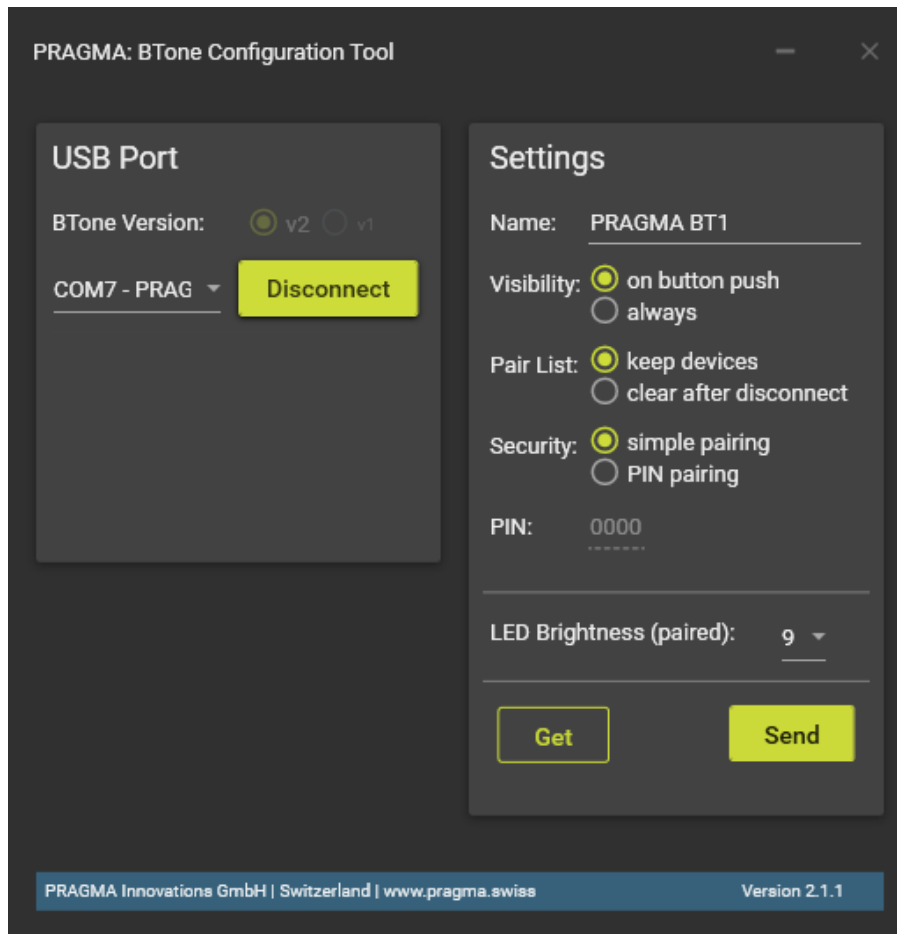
PRAGMA: BTone Configuration Tool

USB Port

BTone Version: v2 v1

COM7 - PRAG

Disconnect

Settings

Name: PRAGMA BT1

Visibility: on button push
always

Pair List: keep devices
clear after disconnect

Security: simple pairing
PIN pairing

PIN: 0000

LED Brightness (paired): 9

Get

Send

PRAGMA Innovations GmbH | Switzerland | www.pragma.swiss

Version 2.1.1